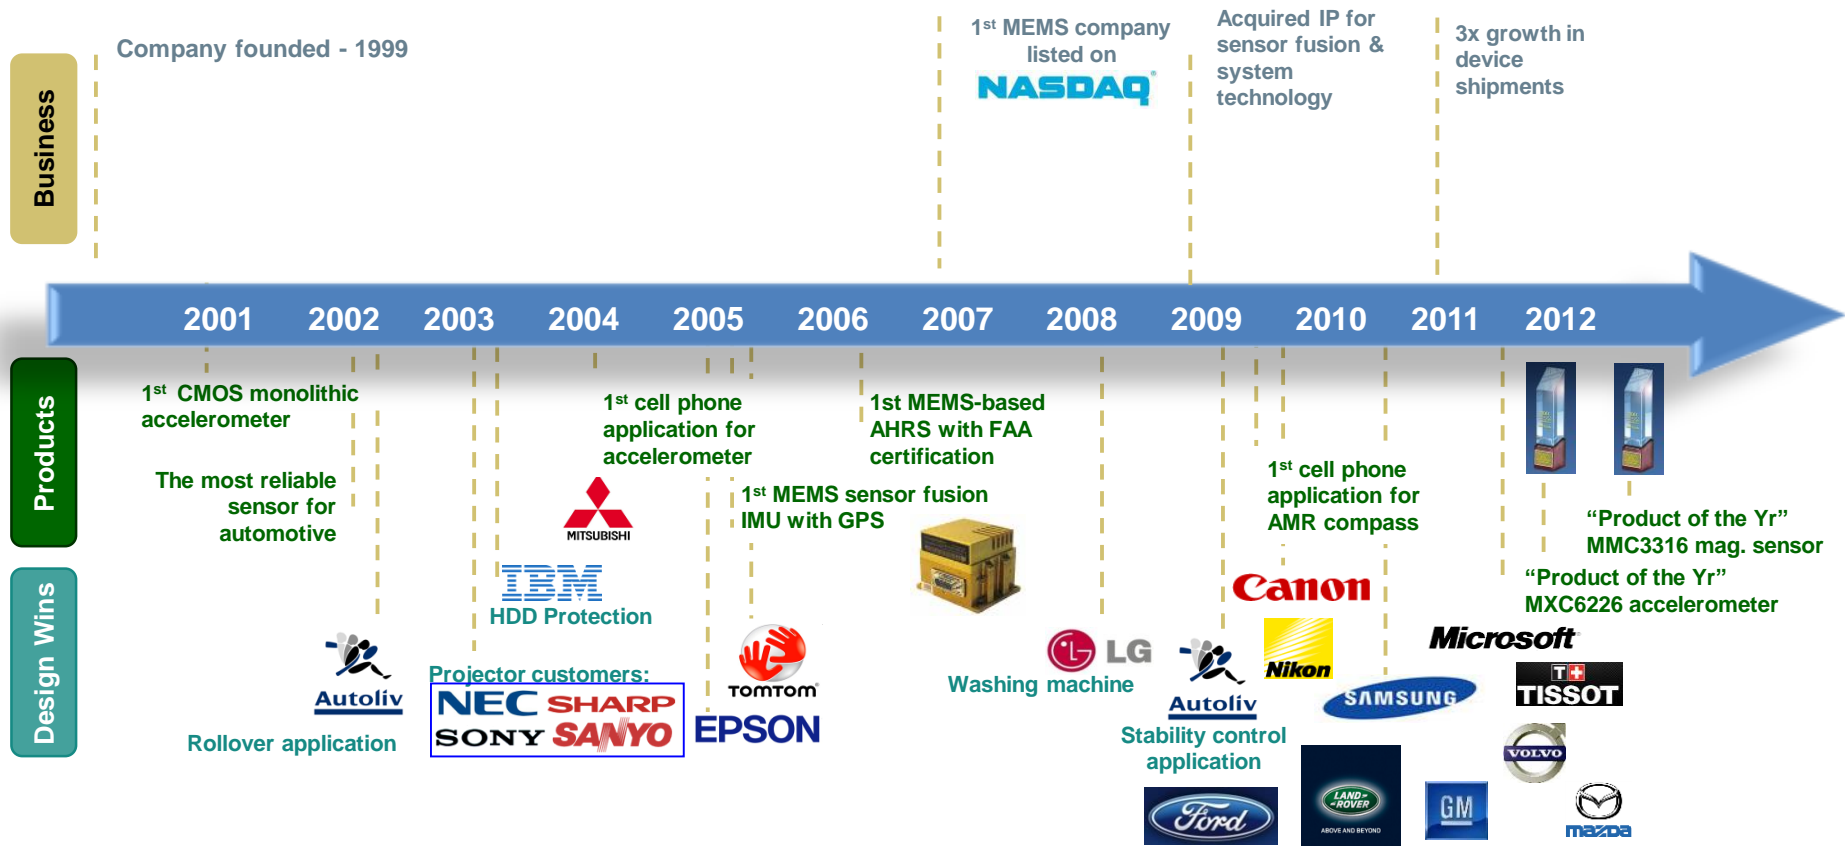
Business

Company founded - 1999

1st MEMS company listed on NASDAQ

Acquired IP for sensor fusion & system technology

3x growth in device shipments

2001 2002 2003 2004 2005 2006 2007 2008 2009 2010 2011 2012

Products

Design Wins

1st CMOS monolithic accelerometer

The most reliable sensor for automotive

1st cell phone application for accelerometer

1st MEMS-based AHRS with FAA certification

1st MEMS sensor fusion IMU with GPS

1st cell phone application for AMR compass

"Product of the Yr" MMC3316 mag. sensor

"Product of the Yr" MXC6226 accelerometer

MITSUBISHI

IBM

HDD Protection

Autoliv

Rollover application

Projector customers:

NEC SHARP SONY SANYO

TOMTOM

EPSON

LG

Washing machine

Autoliv

Stability control application

Canon

Nikon

SAMSUNG

Microsoft

TISSOT

VOLVO

Ford

LAND ROVER ABOVE AND BEYOND

GM

mazda